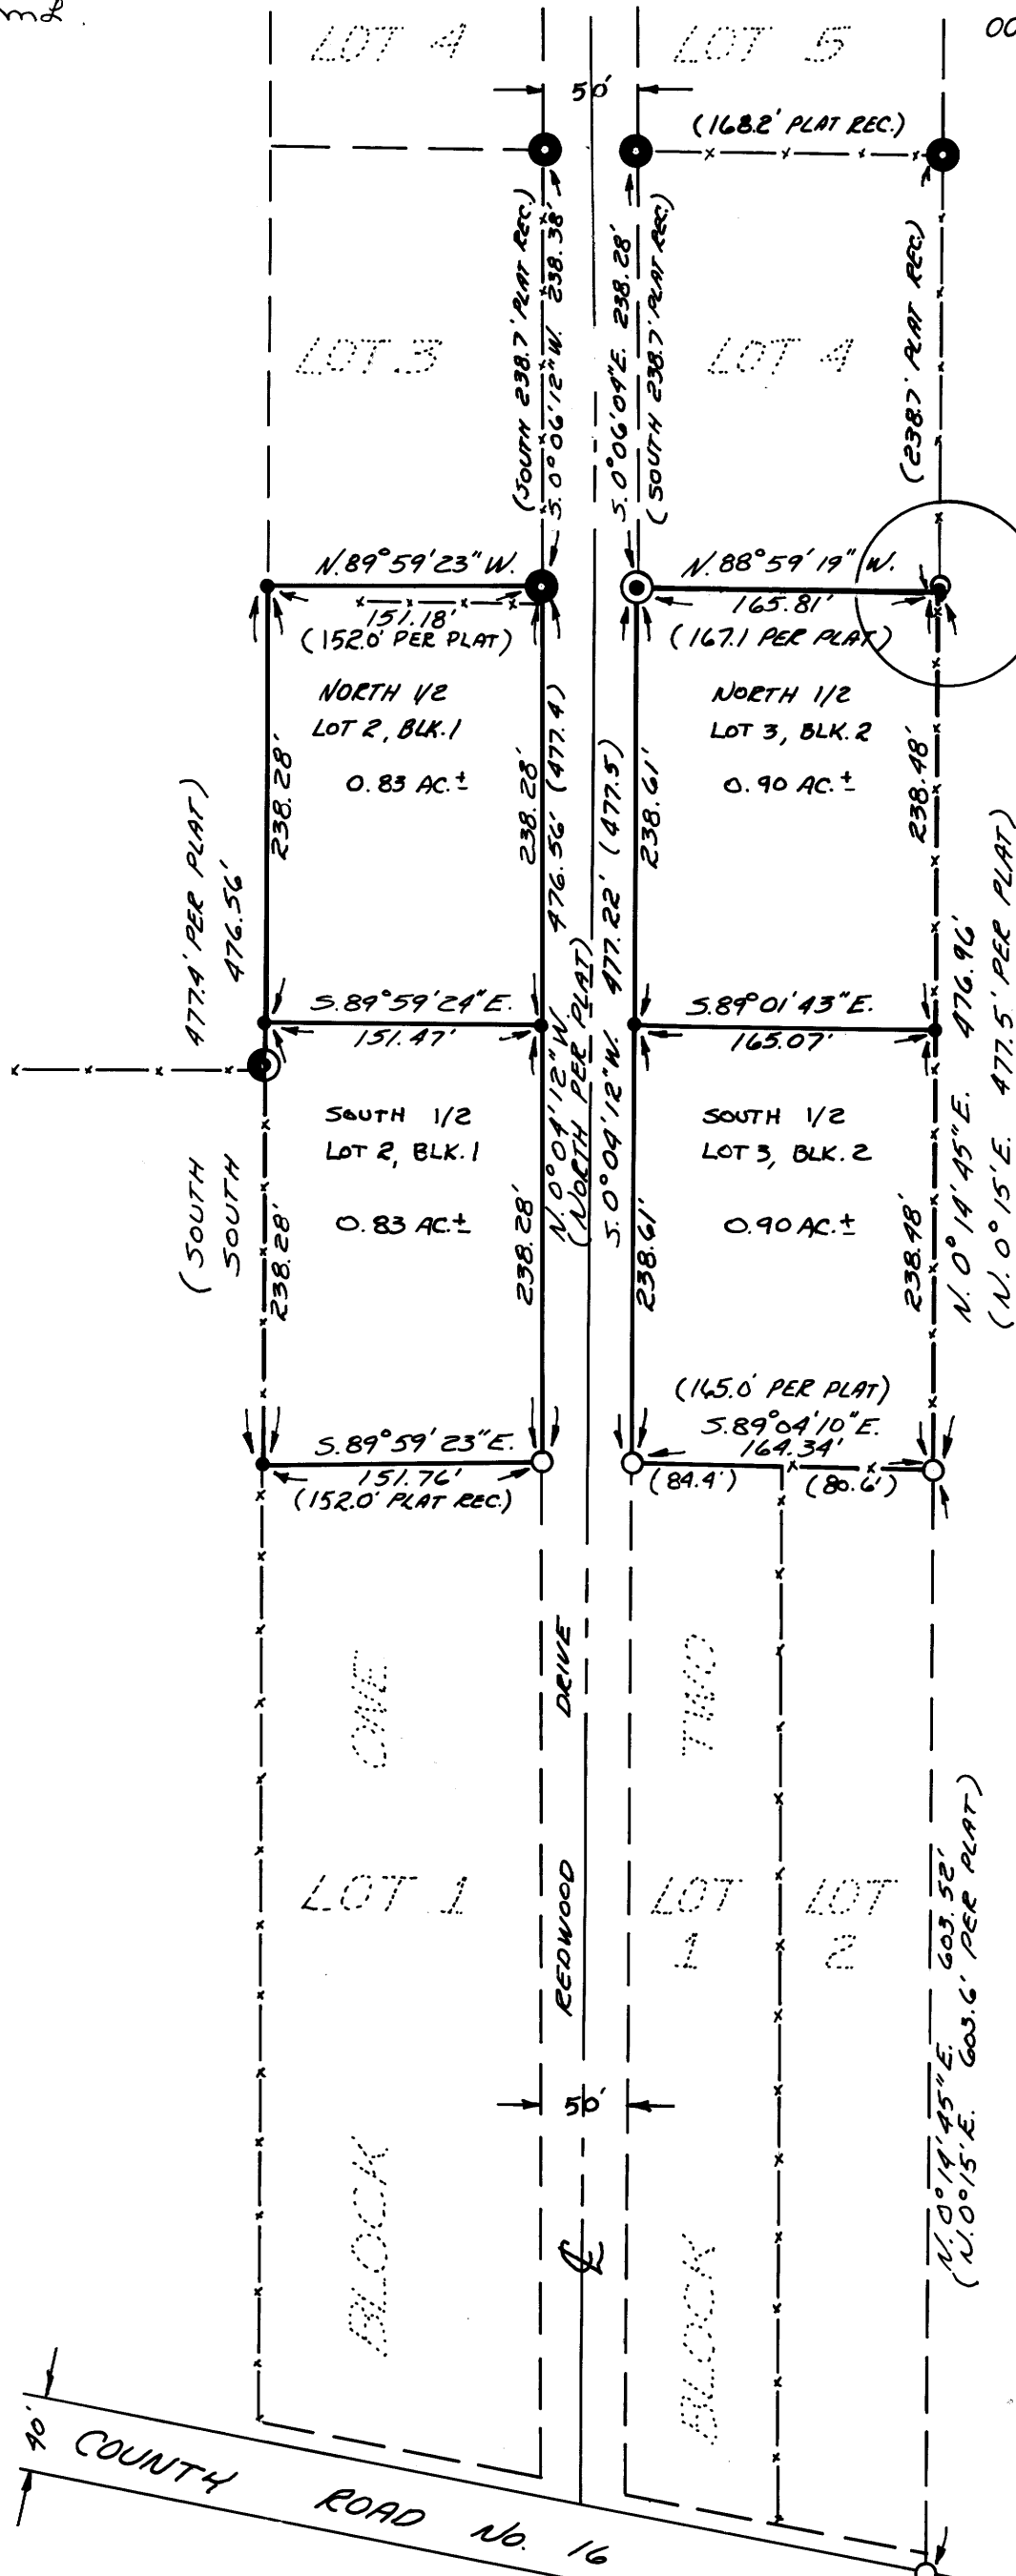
LOT 4
LOT 5
50'
(168.2' PLAT REC.)
(SOUTH 238.7' PLAT REC.)
S.0°06'12"W. 238.38'
S.0°06'04"E. 238.28'
(SOUTH 238.7' PLAT REC.)
(238.7' PLAT REC.)
LOT 3
LOT 4
N.89°59'23"W.
151.18'
(152.0' PER PLAT)
N.88°59'19"W.
165.81'
(167.1 PER PLAT)
NORTH 1/2
LOT 2, BLK. 1
0.83 AC.±
NORTH 1/2
LOT 3, BLK. 2
0.90 AC.±
238.28'
238.28'
476.56' (477.4)
477.22' (477.5)
238.61'
238.48'
(477.4' PER PLAT)
476.56'
S.89°59'24"E.
151.47'
S.89°01'43"E.
165.07'
476.96'
N.0°14'45"E.
(N.0°15'E. 477.5' PER PLAT)
SOUTH 1/2
LOT 2, BLK. 1
0.83 AC.±
SOUTH 1/2
LOT 3, BLK. 2
0.90 AC.±
(SOUTH
SOUTH
238.28'
238.28'
N.0°04'12"W.
(NORTH PER PLAT)
S.0°09'12"W.
238.61'
238.48'
(165.0' PER PLAT)
S.89°04'10"E.
164.34'
S.89°59'23"E.
151.76'
(152.0' PLAT REC.)
(84.4')
(80.6')
ONE
DRIVE
TWO
LOT 1
REDWOOD
LOT 1
LOT 2
N.0°14'45"E. 603.52'
(N.0°15'E. 603.6' PER PLAT)
50'
BLOCK
℄
BLOCK
40'
COUNTY ROAD No. 16